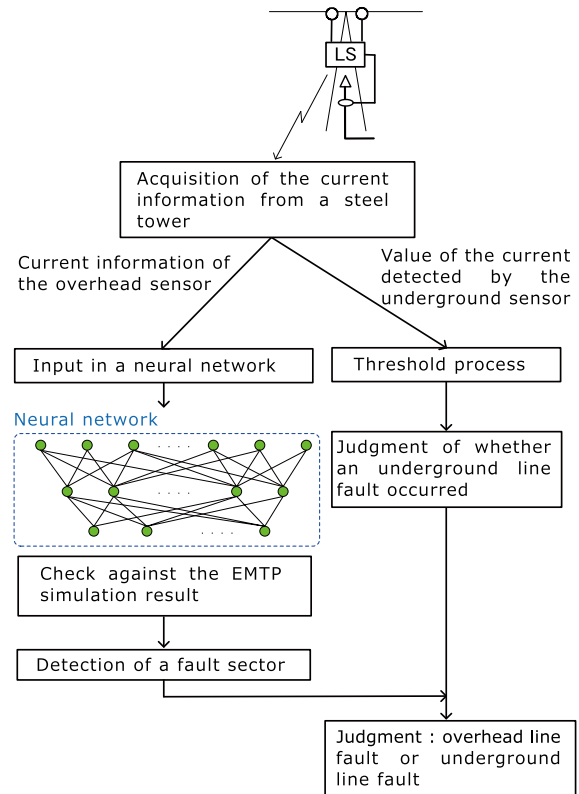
LS

Acquisition of the current information from a steel tower

Current information of the overhead sensor

Value of the current detected by the underground sensor

Input in a neural network

Threshold process

Neural network

. . . .

. . . .

. . . .

Judgment of whether an underground line fault occurred

Check against the EMTP simulation result

Detection of a fault sector

Judgment : overhead line fault or underground line fault